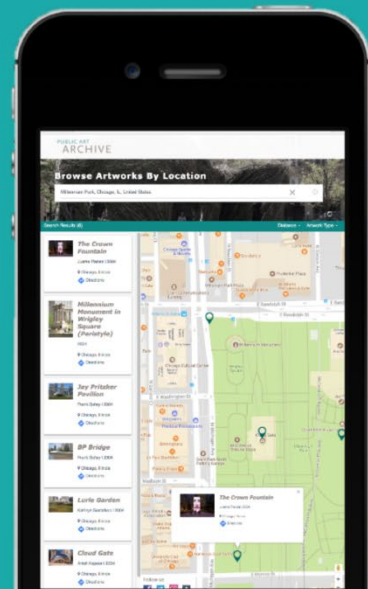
PUBLIC ART
ARCHIVE

Browse Artworks By Location

Millennium Park, Chicago, IL, United States

Search Results (6)

Distance

Artwork Type

The Crown Fountain
Jaume Plensa | 2004
Chicago, Illinois
Directions

Millennium Monument in Wrigley Square (Peristyle)
2002
Chicago, Illinois
Directions

Jay Pritzker Pavilion
Frank Gehry | 2004
Chicago, Illinois
Directions

BP Bridge
Frank Gehry | 2004
Chicago, Illinois
Directions

Lurie Garden
Kathryn Gustafson | 2004
Chicago, Illinois
Directions

Cloud Gate
Anish Kapoor | 2004
Chicago, Illinois
Directions

The Crown Fountain
Jaume Plensa | 2004
Chicago, Illinois
Directions